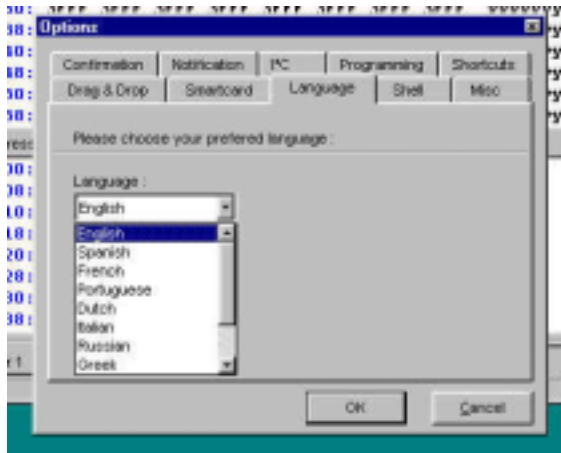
Options

Confirmation | Notification | I²C | Programming | Shortcuts
Drag & Drop | Smartcard | Language | Shell | Misc

Please choose your prefered language :

Language :
English

English
Spanish
French
Portuguese
Dutch
Italian
Russian
Greek

OK
Cancel